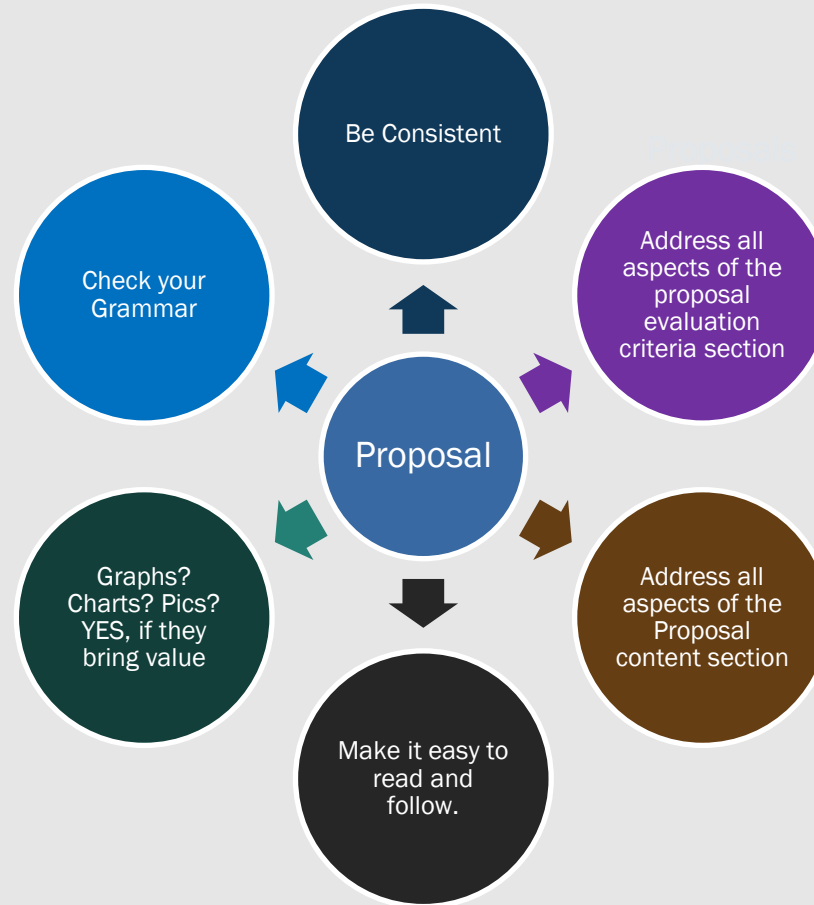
Proposal

Be Consistent

Address all aspects of the proposal evaluation criteria section

Address all aspects of the Proposal content section

Make it easy to read and follow.

Graphs? Charts? Pics? YES, if they bring value

Check your Grammar